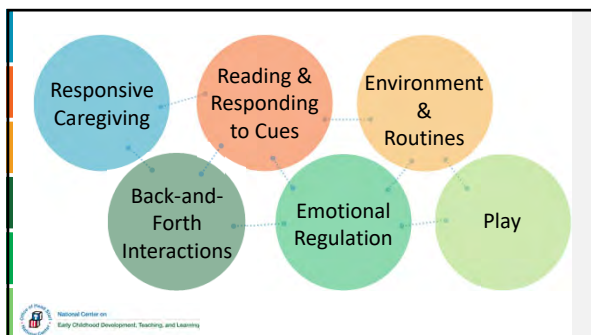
Responsive Caregiving

Reading & Responding to Cues

Environment & Routines

Back-and-Forth Interactions

Emotional Regulation

Play

National Center on Early Childhood Development, Teaching, and Learning